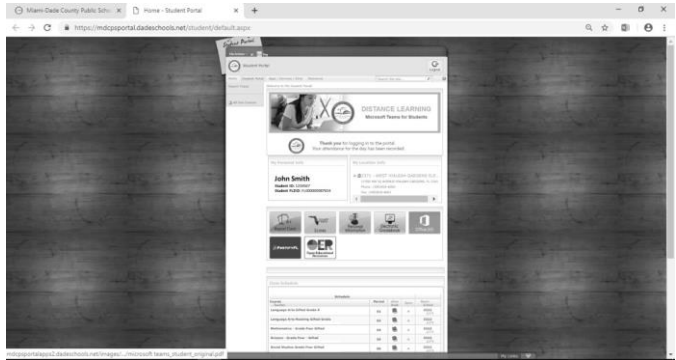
Miami-Dade County Public Scho ×
Home - Student Portal ×
https://mdcpsportal.dadeschools.net/student/default.aspx

Student Portal
Logout

Welcome to Student Portal

DISTANCE LEARNING
Microsoft Teams for Students

Thank you for logging in to the portal.
Your attendance for the day has been recorded.

My Personal Info
John Smith
Student ID: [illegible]

My Location Info

Classes

Schedule

Language Arts Gifted Grade 5
Language Arts/Reading Gifted Grade
Mathematics - Grade Five - Gifted
Science - Grade Five - Gifted
Social Studies Grade Five - Gifted

mdcpsportalapps2.dadeschools.net/images/.../microsoft_teams_student_original.pdf